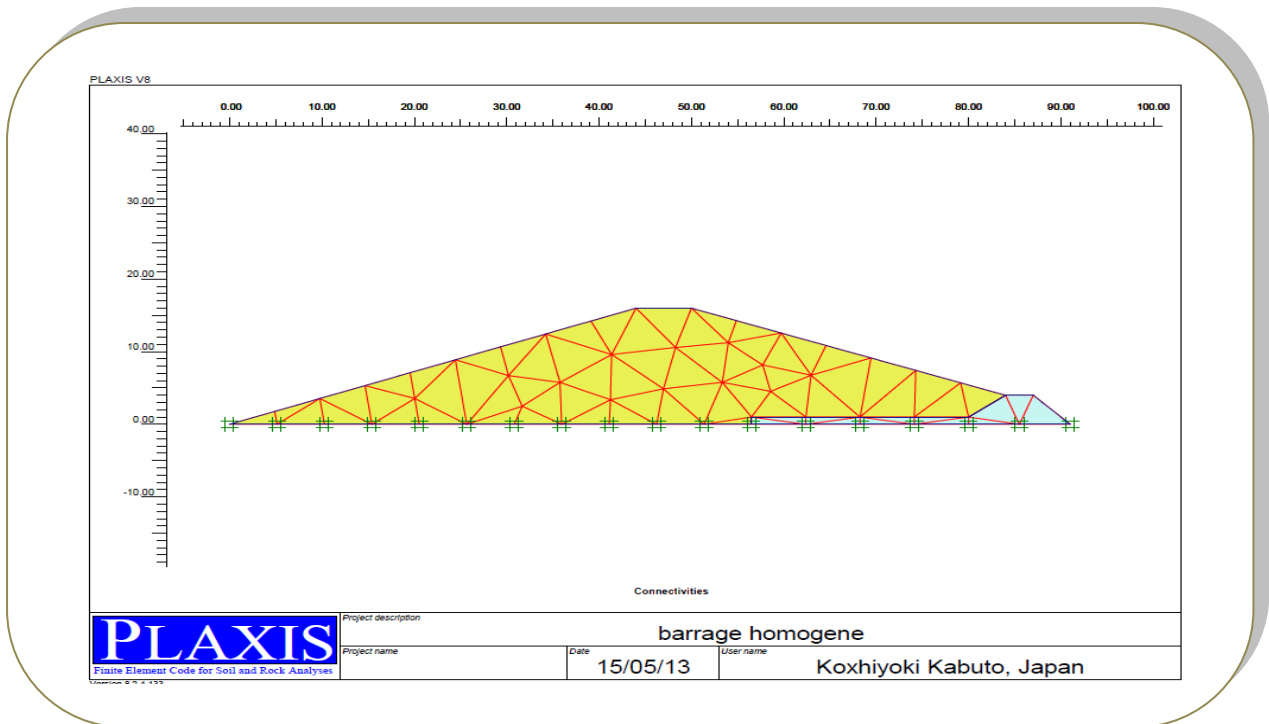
PLAXIS V8

0.00 10.00 20.00 30.00 40.00 50.00 60.00 70.00 80.00 90.00 100.00

40.00
30.00
20.00
10.00
0.00
-10.00

Connectivities

PLAXIS
Finite Element Code for Soil and Rock Analyses
Version 8.2.4.133

Project description
barrage homogene

Project name

Date
15/05/13

User name
Koxhiyoki Kabuto, Japan